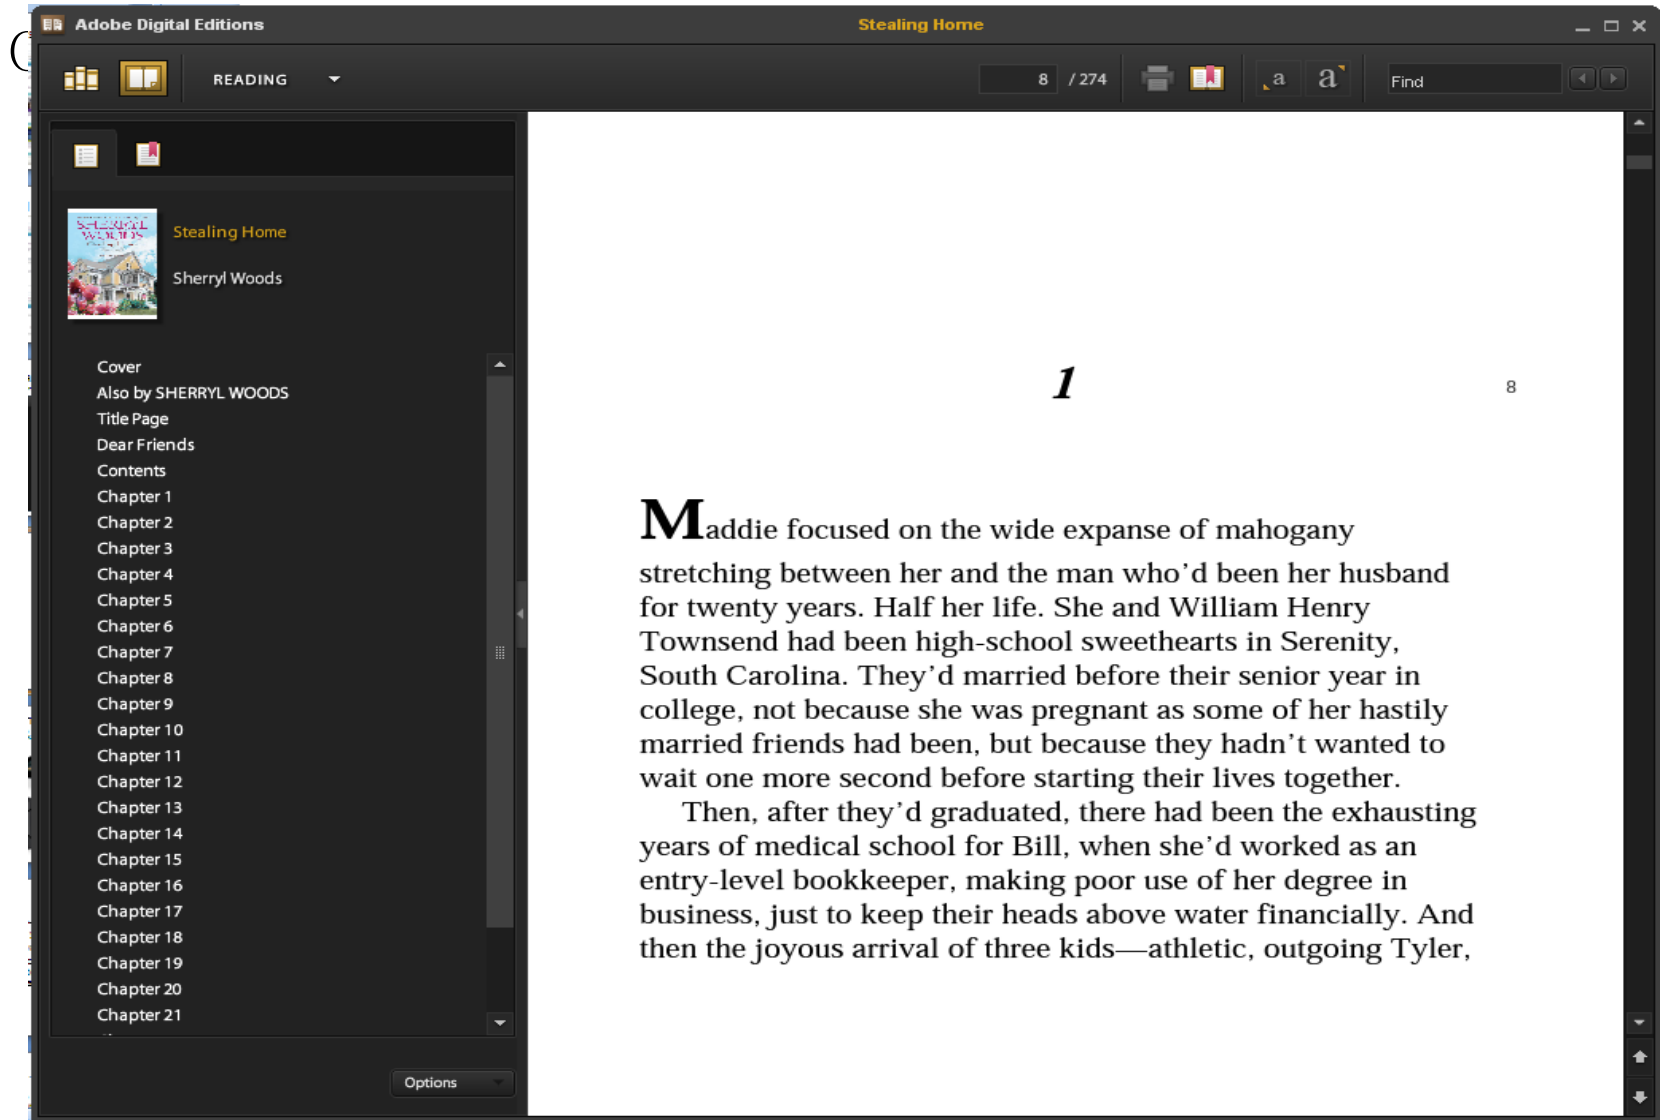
Adobe Digital Editions

Stealing Home

READING

8 / 274

a a

Find

Stealing Home

Sherryl Woods

Cover
Also by SHERRYL WOODS
Title Page
Dear Friends
Contents
Chapter 1
Chapter 2
Chapter 3
Chapter 4
Chapter 5
Chapter 6
Chapter 7
Chapter 8
Chapter 9
Chapter 10
Chapter 11
Chapter 12
Chapter 13
Chapter 14
Chapter 15
Chapter 16
Chapter 17
Chapter 18
Chapter 19
Chapter 20
Chapter 21

Options

1

8

Maddie focused on the wide expanse of mahogany stretching between her and the man who'd been her husband for twenty years. Half her life. She and William Henry Townsend had been high-school sweethearts in Serenity, South Carolina. They'd married before their senior year in college, not because she was pregnant as some of her hastily married friends had been, but because they hadn't wanted to wait one more second before starting their lives together.

Then, after they'd graduated, there had been the exhausting years of medical school for Bill, when she'd worked as an entry-level bookkeeper, making poor use of her degree in business, just to keep their heads above water financially. And then the joyous arrival of three kids—athletic, outgoing Tyler,